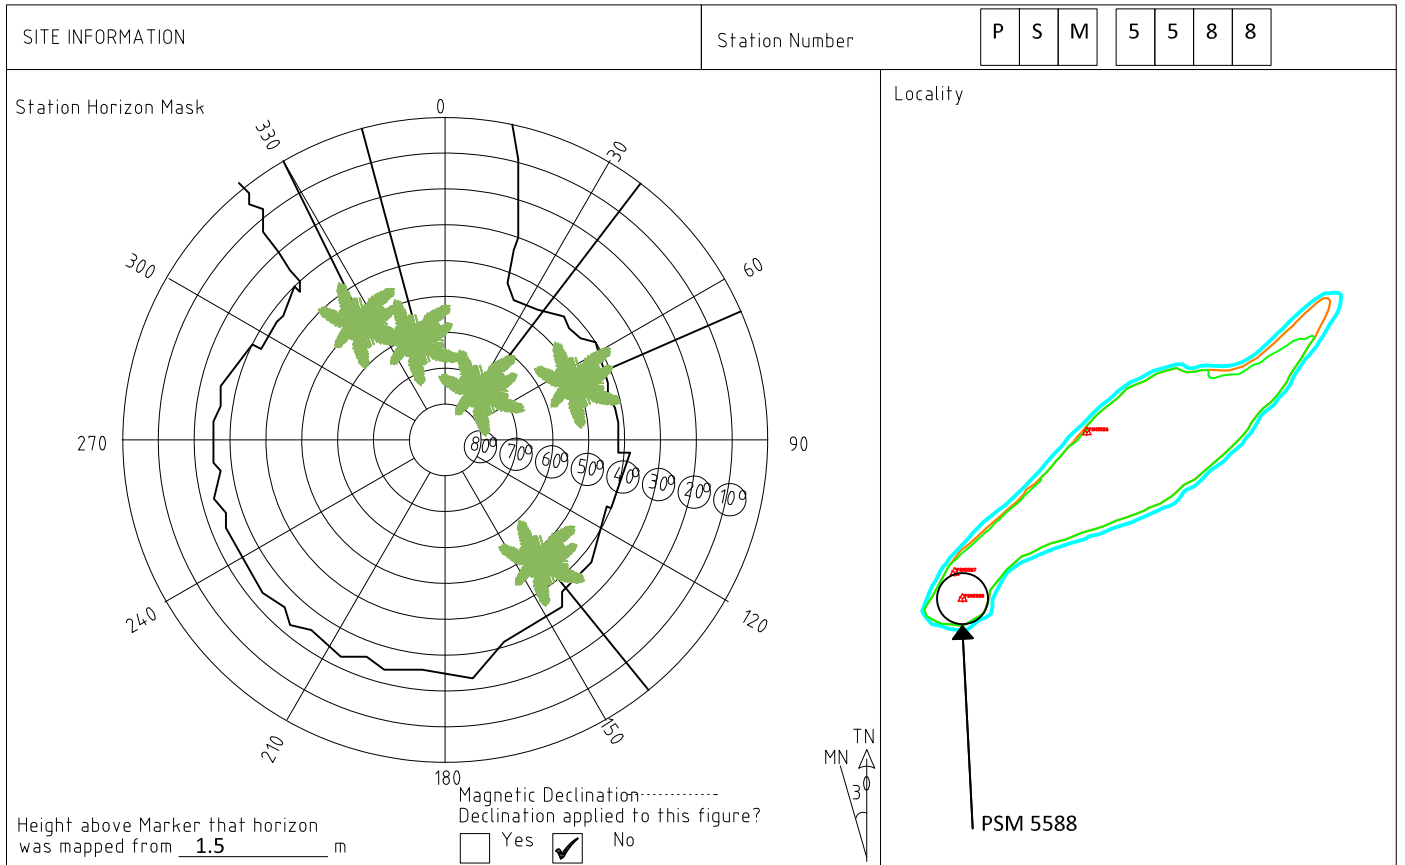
SITE INFORMATION

Station Number P S M 5 5 8 8

Station Horizon Mask

0
30
60
90
120
150
180
210
240
270
300
330

80°
70°
60°
50°
40°
30°
20°
10°

Locality

PSM 5588

TN
MN
3°

Magnetic Declination
Declination applied to this figure?
Yes
No

Height above Marker that horizon was mapped from 1.5 m